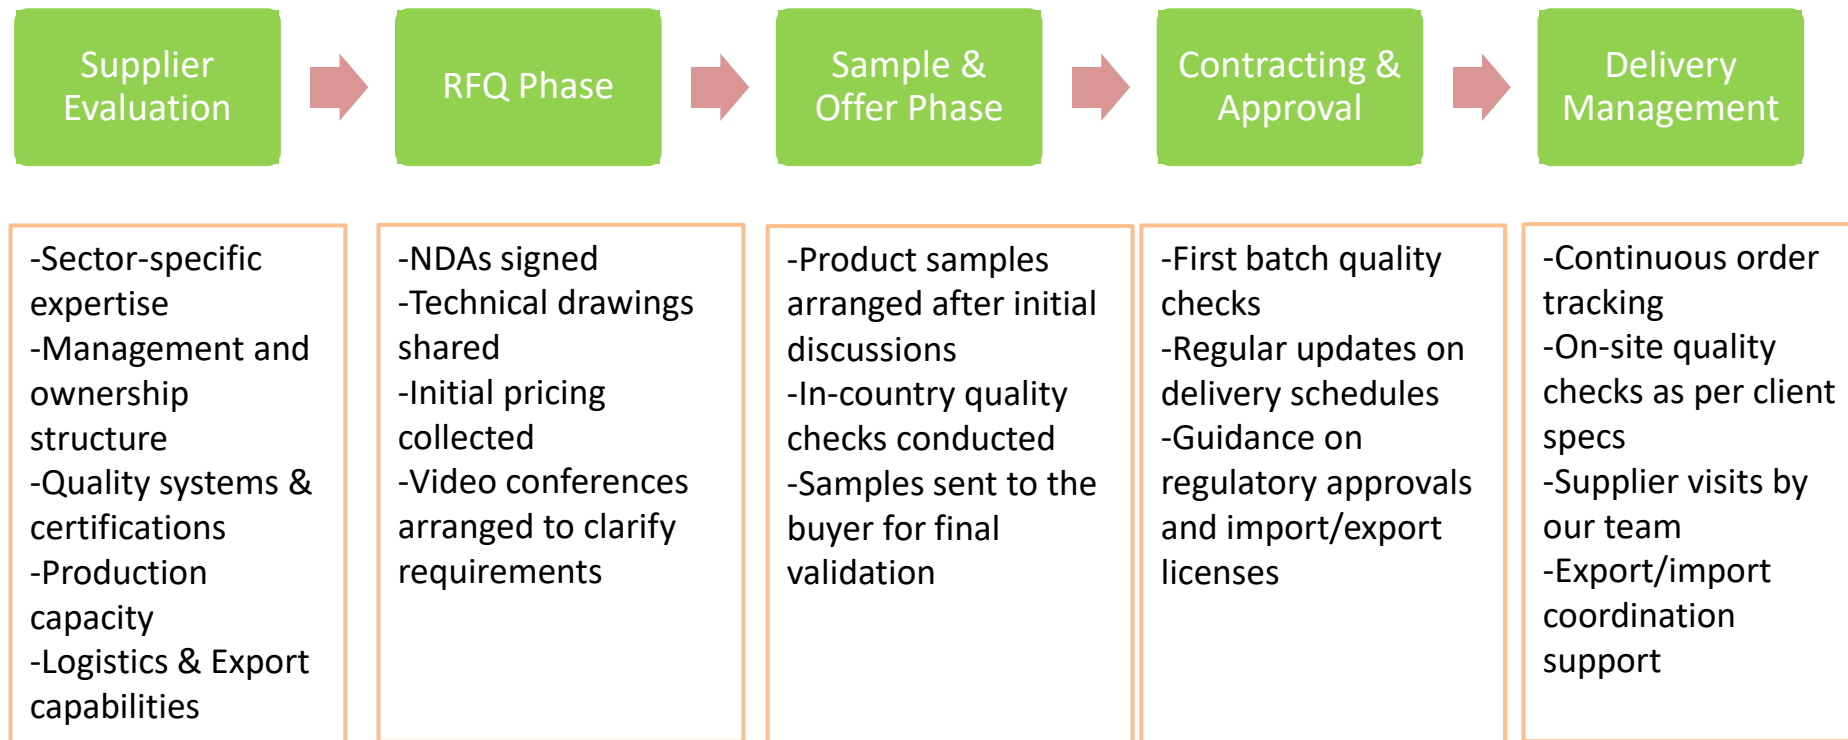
Supplier Evaluation

RFQ Phase

Sample & Offer Phase

Contracting & Approval

Delivery Management

-Sector-specific expertise
-Management and ownership structure
-Quality systems & certifications
-Production capacity
-Logistics & Export capabilities

-NDAs signed
-Technical drawings shared
-Initial pricing collected
-Video conferences arranged to clarify requirements

-Product samples arranged after initial discussions
-In-country quality checks conducted
-Samples sent to the buyer for final validation

-First batch quality checks
-Regular updates on delivery schedules
-Guidance on regulatory approvals and import/export licenses

-Continuous order tracking
-On-site quality checks as per client specs
-Supplier visits by our team
-Export/import coordination support